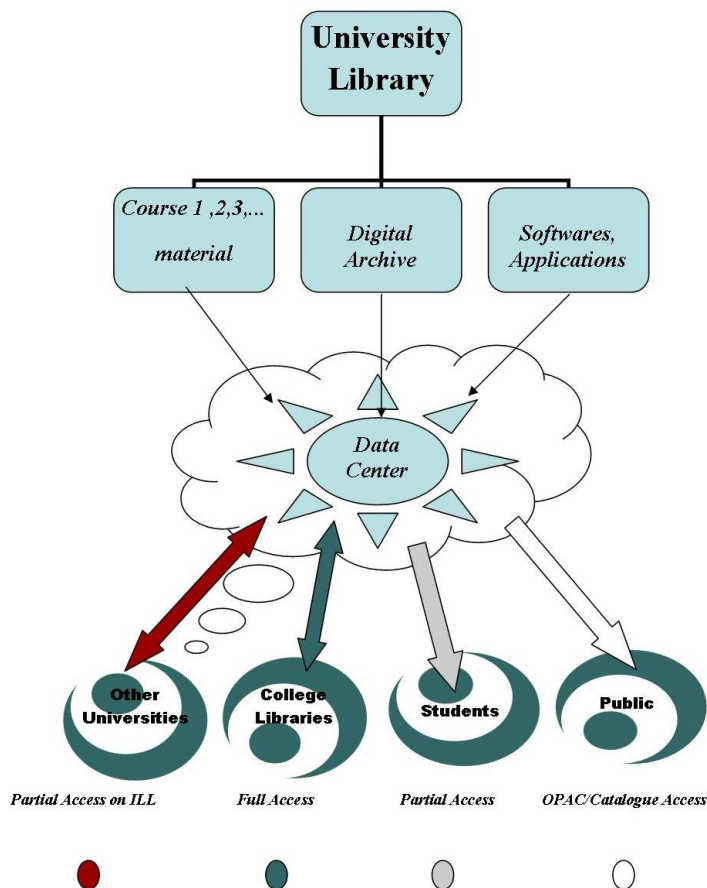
University Library

Course 1 ,2,3,... material

Digital Archive

Softwares, Applications

Data Center

Other Universities

College Libraries

Students

Public

Partial Access on ILL

Full Access

Partial Access

OPAC/Catalogue Access